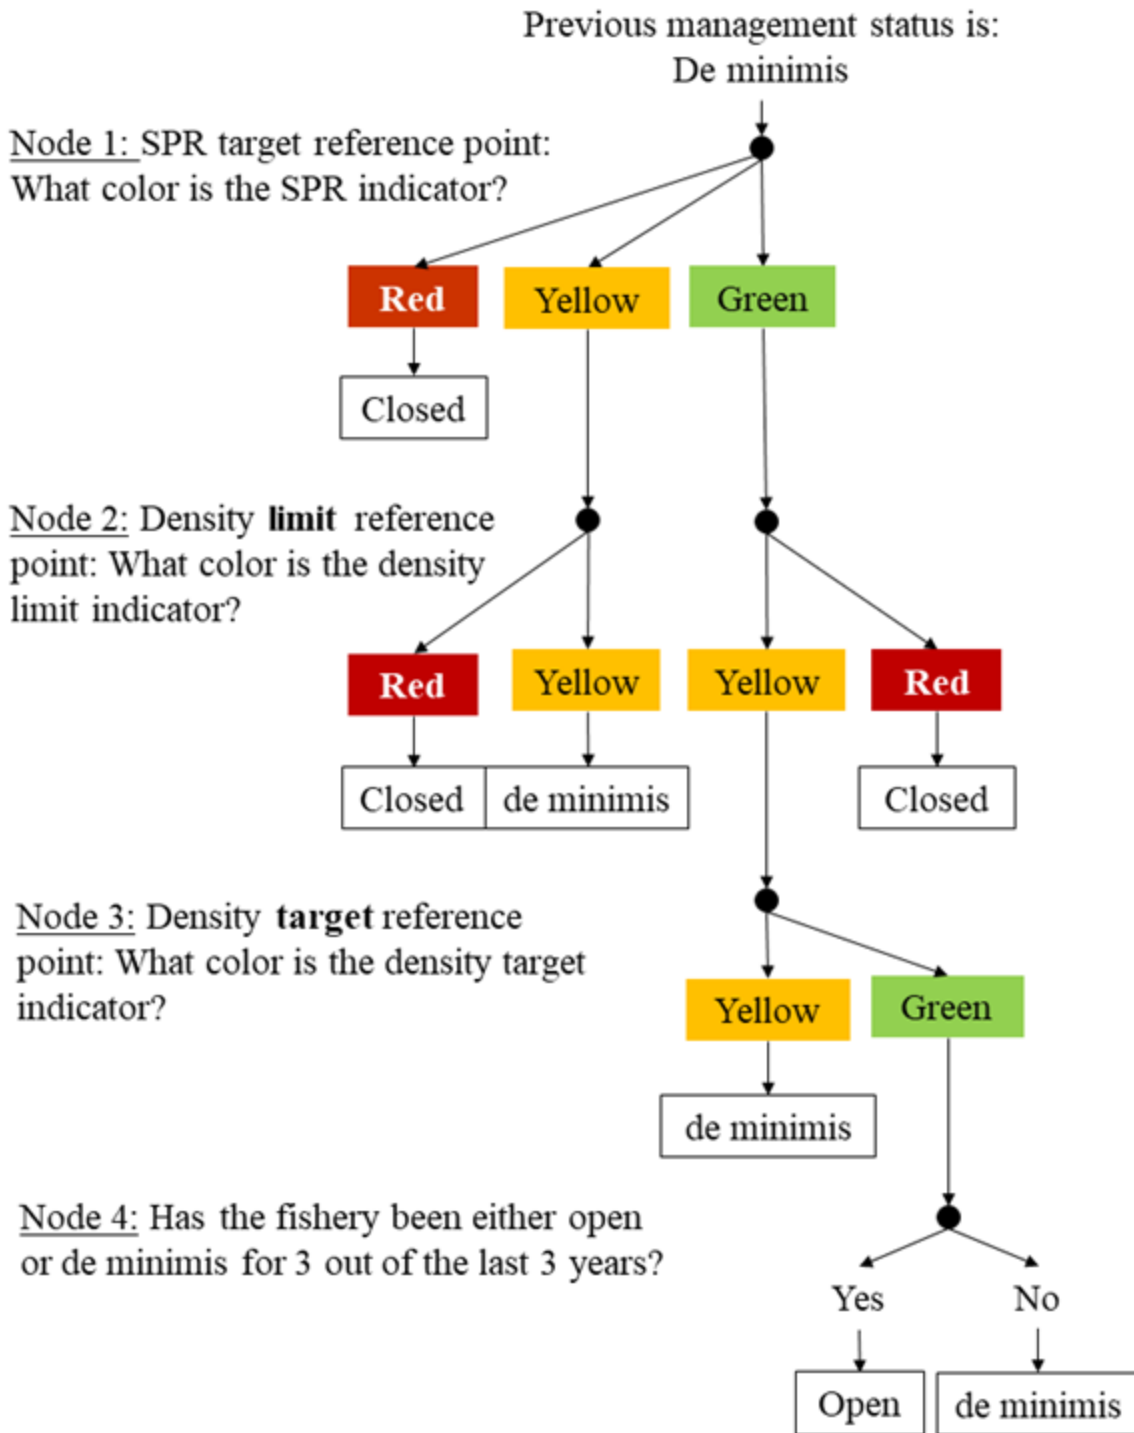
Previous management status is:
De minimis

Node 1: SPR target reference point: What color is the SPR indicator?

Red
Yellow
Green

Closed

Node 2: Density **limit** reference point: What color is the density limit indicator?

Red
Yellow
Yellow
Red

Closed
de minimis
Closed

Node 3: Density **target** reference point: What color is the density target indicator?

Yellow
Green

de minimis

Node 4: Has the fishery been either open or de minimis for 3 out of the last 3 years?

Yes
No

Open
de minimis